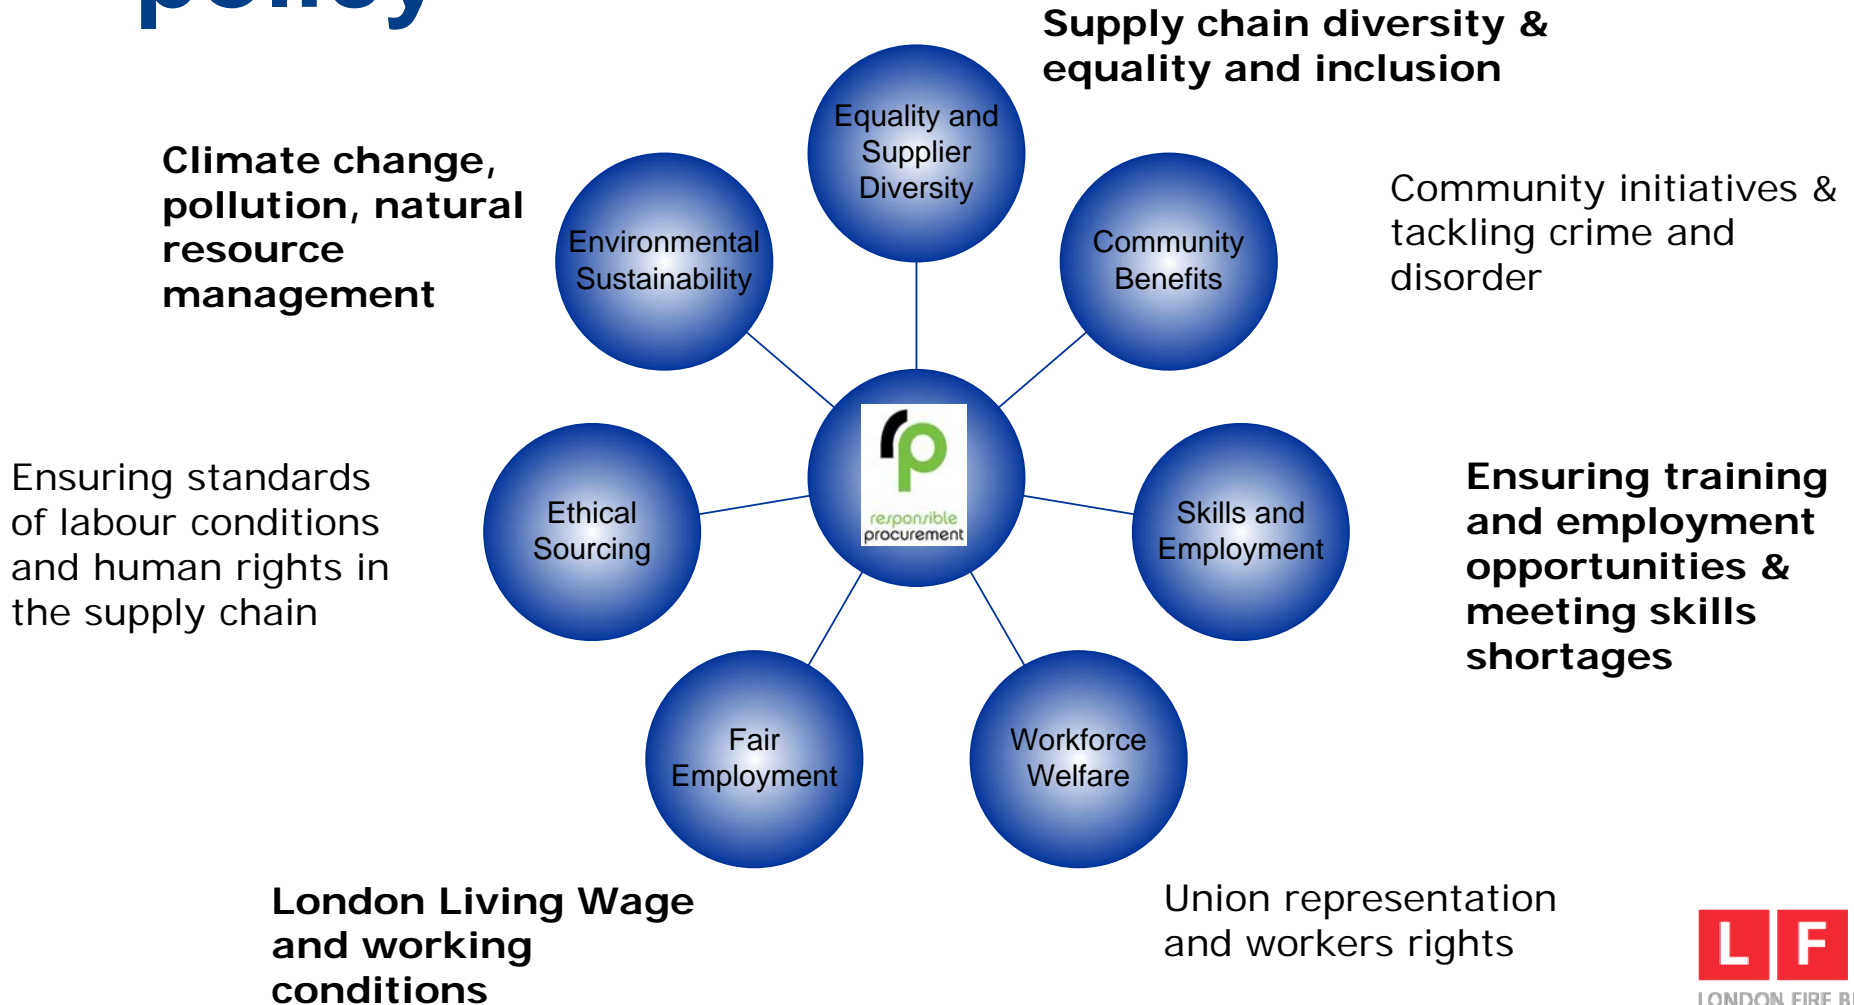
policy

Supply chain diversity & equality and inclusion

Climate change, pollution, natural resource management

Equality and Supplier Diversity

Environmental Sustainability

Community Benefits

Community initiatives & tackling crime and disorder

rp responsible procurement

Ensuring standards of labour conditions and human rights in the supply chain

Ethical Sourcing

Skills and Employment

Ensuring training and employment opportunities & meeting skills shortages

Fair Employment

Workforce Welfare

London Living Wage and working conditions

Union representation and workers rights

L F
LONDON FIRE B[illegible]